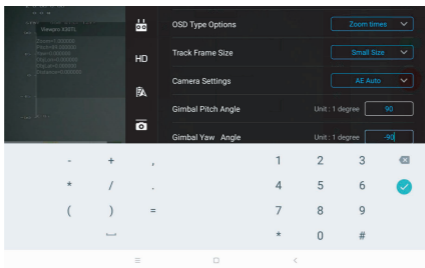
OSD Type Options
Zoom times
HD
Track Frame Size
Small Size
Camera Settings
AE Auto
Gimbal Pitch Angle
Unit : 1 degree
90
Gimbal Yaw Angle
Unit : 1 degree
-90

-
+
,
1
2
3
*
/
.
4
5
6
(
)
=
7
8
9
*
0
#